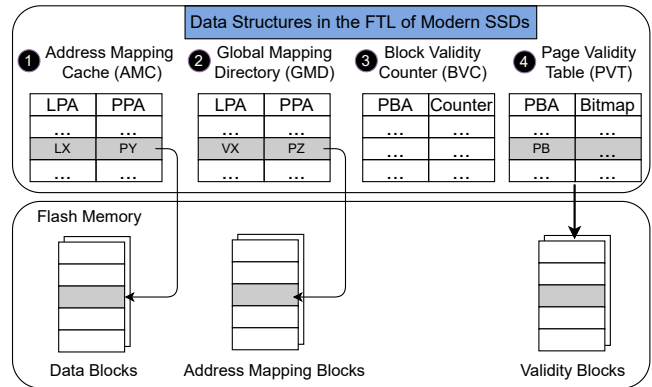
Data Structures in the FTL of Modern SSDs

1 Address Mapping Cache (AMC)

| LPA | PPA |
|---|---|
| ... | ... |
| LX | PY |
| ... | ... |

2 Global Mapping Directory (GMD)

| LPA | PPA |
|---|---|
| ... | ... |
| VX | PZ |
| ... | ... |

3 Block Validity Counter (BVC)

| PBA | Counter |
|---|---|
| ... | ... |
| ... | ... |
| ... | ... |

4 Page Validity Table (PVT)

| PBA | Bitmap |
|---|---|
| ... | ... |
| PB | ... |
| ... | ... |

Flash Memory

Data Blocks

Address Mapping Blocks

Validity Blocks